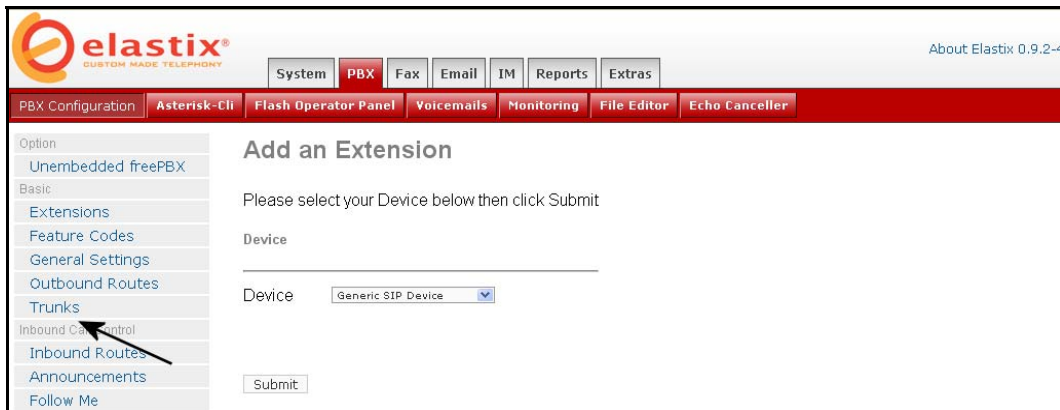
elastix®
CUSTOM MADE TELEPHONY

System | PBX | Fax | Email | IM | Reports | Extras

About Elastix 0.9.2-

PBX Configuration | Asterisk-Cli | Flash Operator Panel | Voicemails | Monitoring | File Editor | Echo Canceller

Option
Unembedded freePBX
Basic
Extensions
Feature Codes
General Settings
Outbound Routes
Trunks
Inbound Ca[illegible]ontrol
Inbound Routes
Announcements
Follow Me

Add an Extension

Please select your Device below then click Submit

Device

Device Generic SIP Device

Submit